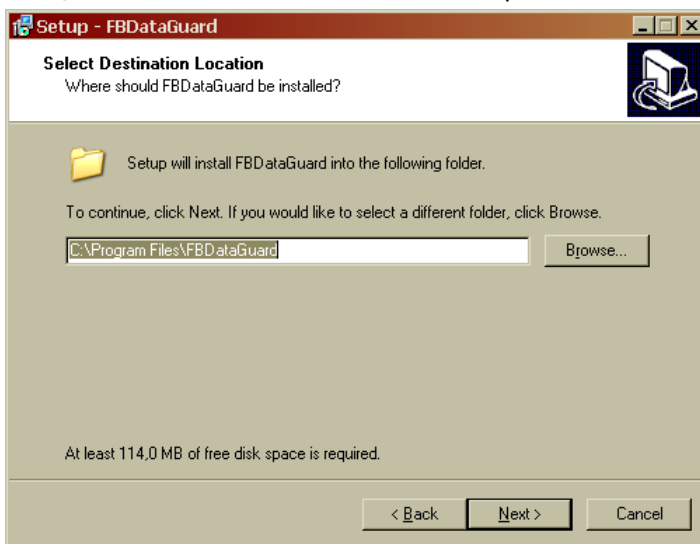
Setup - FBDataGuard

Select Destination Location
Where should FBDataGuard be installed?

Setup will install FBDataGuard into the following folder.

To continue, click Next. If you would like to select a different folder, click Browse.

C:\Program Files\FBDataGuard

Browse...

At least 114,0 MB of free disk space is required.

< Back
Next >
Cancel